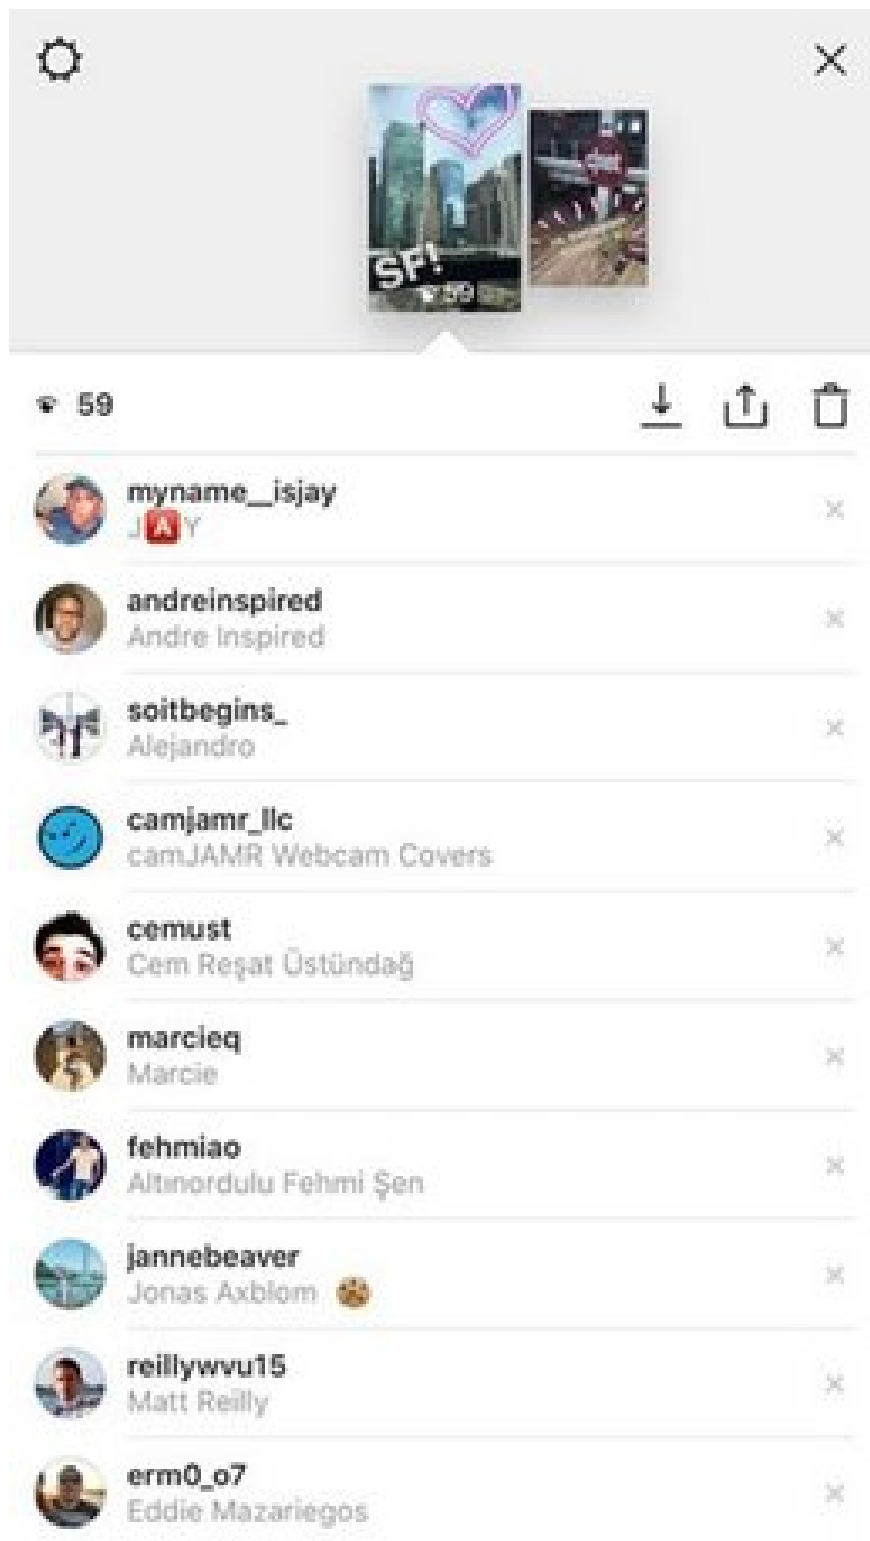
SF!
59

59

myname__isjay
JAY

andreinspired
Andre Inspired

soitbegins_
Alejandro

camjamr_llc
camJAMR Webcam Covers

cemust
Cem Reşat Üstündağ

marcieq
Marcie

fehmiao
Altınordulu Fehmi Şen

jannebeaver
Jonas Axblom

reillywvu15
Matt Reilly

erm0_o7
Eddie Mazariegos